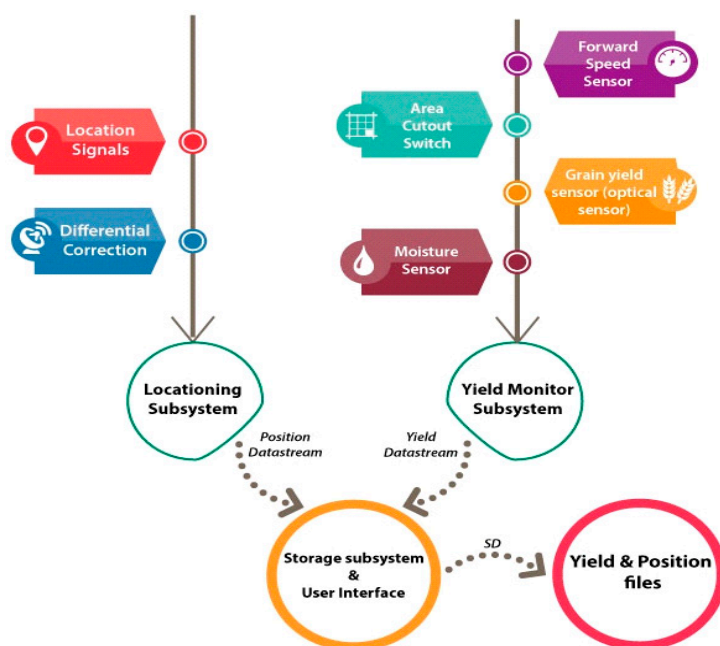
Location Signals

Differential Correction

Forward Speed Sensor

Area Cutout Switch

Grain yield sensor (optical sensor)

Moisture Sensor

Locationing Subsystem

Yield Monitor Subsystem

Position Datastream

Yield Datastream

Storage subsystem & User Interface

SD

Yield & Position files